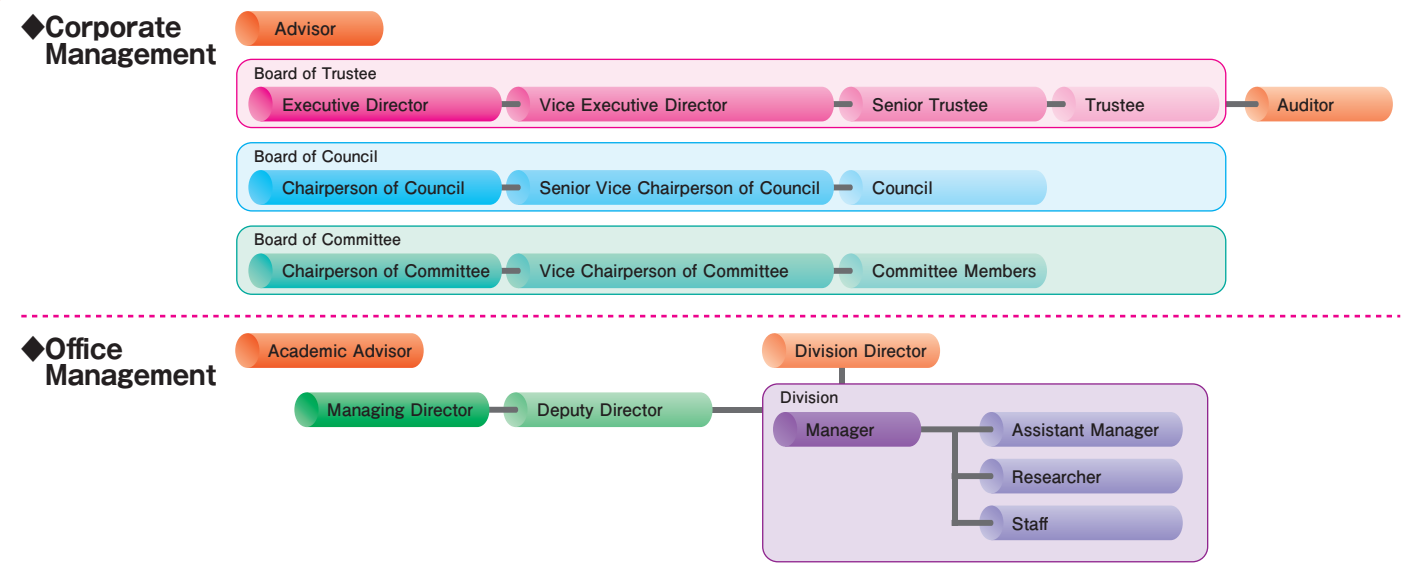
◆Corporate Management

Advisor

Board of Trustee

Executive Director

Vice Executive Director

Senior Trustee

Trustee

Auditor

Board of Council

Chairperson of Council

Senior Vice Chairperson of Council

Council

Board of Committee

Chairperson of Committee

Vice Chairperson of Committee

Committee Members

◆Office Management

Academic Advisor

Division Director

Managing Director

Deputy Director

Division

Manager

Assistant Manager

Researcher

Staff